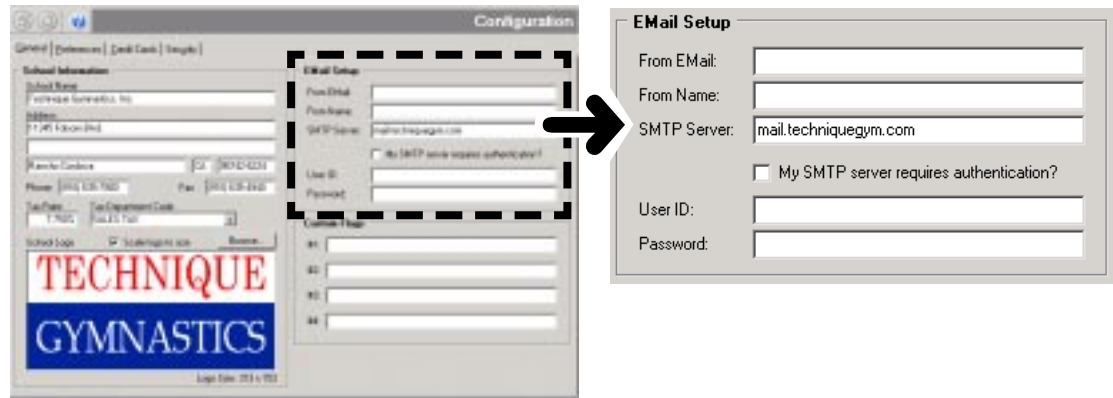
Configuration

General | Preferences | Credit Cards | Security |

School Information

School Name
Technique Gymnastics, Inc.

Address
11345 Folsom Blvd

Rancho Cordova CA 95742-6234

Phone (916) 635-7900 Fax (916) 635-4443

Tax Rate 7.750% Tax Department Code SALES TAX

School Logo ☑ Scale logo to size Browse...

TECHNIQUE

GYMNASTICS

Logo Size: 213 x 153

EMail Setup

From EMail:

From Name:

SMTP Server: mail.techniquegym.com

My SMTP server requires authentication?

User ID:

Password:

Custom Flags

#1

#2

#3

#4

EMail Setup

From EMail:

From Name:

SMTP Server: mail.techniquegym.com

☐ My SMTP server requires authentication?

User ID:

Password: